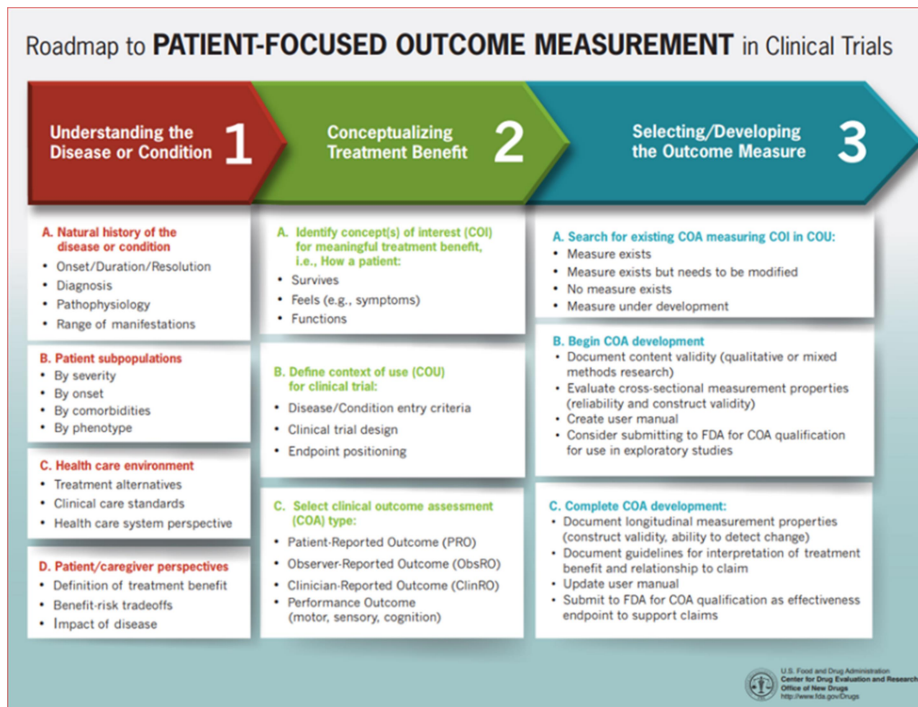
Roadmap to PATIENT-FOCUSED OUTCOME MEASUREMENT in Clinical Trials

Understanding the Disease or Condition 1

Conceptualizing Treatment Benefit 2

Selecting/Developing the Outcome Measure 3

A. Natural history of the disease or condition
- Onset/Duration/Resolution
- Diagnosis
- Pathophysiology
- Range of manifestations

B. Patient subpopulations
- By severity
- By onset
- By comorbidities
- By phenotype

C. Health care environment
- Treatment alternatives
- Clinical care standards
- Health care system perspective

D. Patient/caregiver perspectives
- Definition of treatment benefit
- Benefit-risk tradeoffs
- Impact of disease

A. Identify concept(s) of interest (COI) for meaningful treatment benefit, i.e., How a patient:
- Survives
- Feels (e.g., symptoms)
- Functions

B. Define context of use (COU) for clinical trial:
- Disease/Condition entry criteria
- Clinical trial design
- Endpoint positioning

C. Select clinical outcome assessment (COA) type:
- Patient-Reported Outcome (PRO)
- Observer-Reported Outcome (ObsRO)
- Clinician-Reported Outcome (ClinRO)
- Performance Outcome (motor, sensory, cognition)

A. Search for existing COA measuring COI in COU:
- Measure exists
- Measure exists but needs to be modified
- No measure exists
- Measure under development

B. Begin COA development
- Document content validity (qualitative or mixed methods research)
- Evaluate cross-sectional measurement properties (reliability and construct validity)
- Create user manual
- Consider submitting to FDA for COA qualification for use in exploratory studies

C. Complete COA development:
- Document longitudinal measurement properties (construct validity, ability to detect change)
- Document guidelines for interpretation of treatment benefit and relationship to claim
- Update user manual
- Submit to FDA for COA qualification as effectiveness endpoint to support claims

U.S. Food and Drug Administration
Center for Drug Evaluation and Research
Office of New Drugs
http://www.fda.gov/Drugs